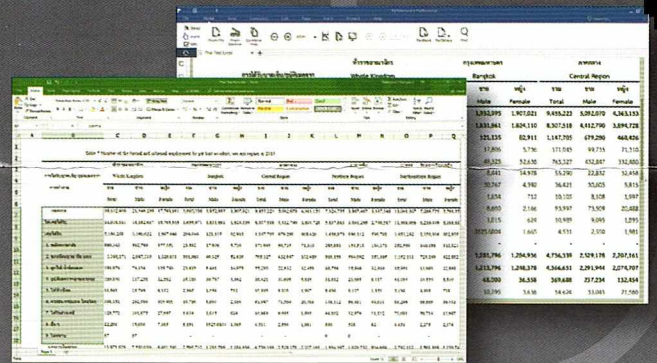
ทั่วราชอาณาจักร
Whole Kingdom

กรุงเทพมหานคร
Bangkok

Central Region

รวม
Total

ชาย
Male

หญิง
Female

| | | | | |
|---|---|---|---|---|
| Male | Female | Total | Male | Female |
| 1,952,095 | 1,907,021 | 9,455,223 | 5,092,070 | 4,363,153 |
| 1,831,861 | 1,624,110 | 8,307,518 | 4,412,790 | 3,894,728 |
| 121,235 | 82,911 | 1,147,705 | 679,280 | 468,426 |
| 17,805 | 5,736 | 171,045 | 99,735 | 71,310 |
| 49,525 | 52,630 | 765,327 | 432,847 | 332,480 |
| 8,641 | 34,978 | 55,290 | 22,832 | 32,458 |
| 8,081 | 4,992 | 56,421 | 50,605 | 5,815 |
| 1,654 | 712 | 10,105 | 8,108 | 1,997 |
| 8,605 | 2,136 | 93,937 | 73,509 | 20,428 |
| 1,015 | 629 | 10,985 | 9,095 | 1,890 |
| | 1,665 | 4,531 | 3,350 | 1,181 |
| 1,581,796 | 1,204,936 | 4,736,339 | 2,529,178 | 2,207,161 |
| 1,213,796 | 1,298,378 | 4,366,651 | 2,291,944 | 2,074,707 |
| 63,080 | 36,538 | 369,688 | 237,234 | 132,454 |
| 25,109 | 5,636 | 56,626 | 53,045 | 71,580 |

Table 1 Number of the formal and informal employment by industry in whole kingdom and region, 2019

Whole Kingdom | Bangkok | Central Region | Northern Region | Northeastern Region

Total | Male | Female

Sheet1